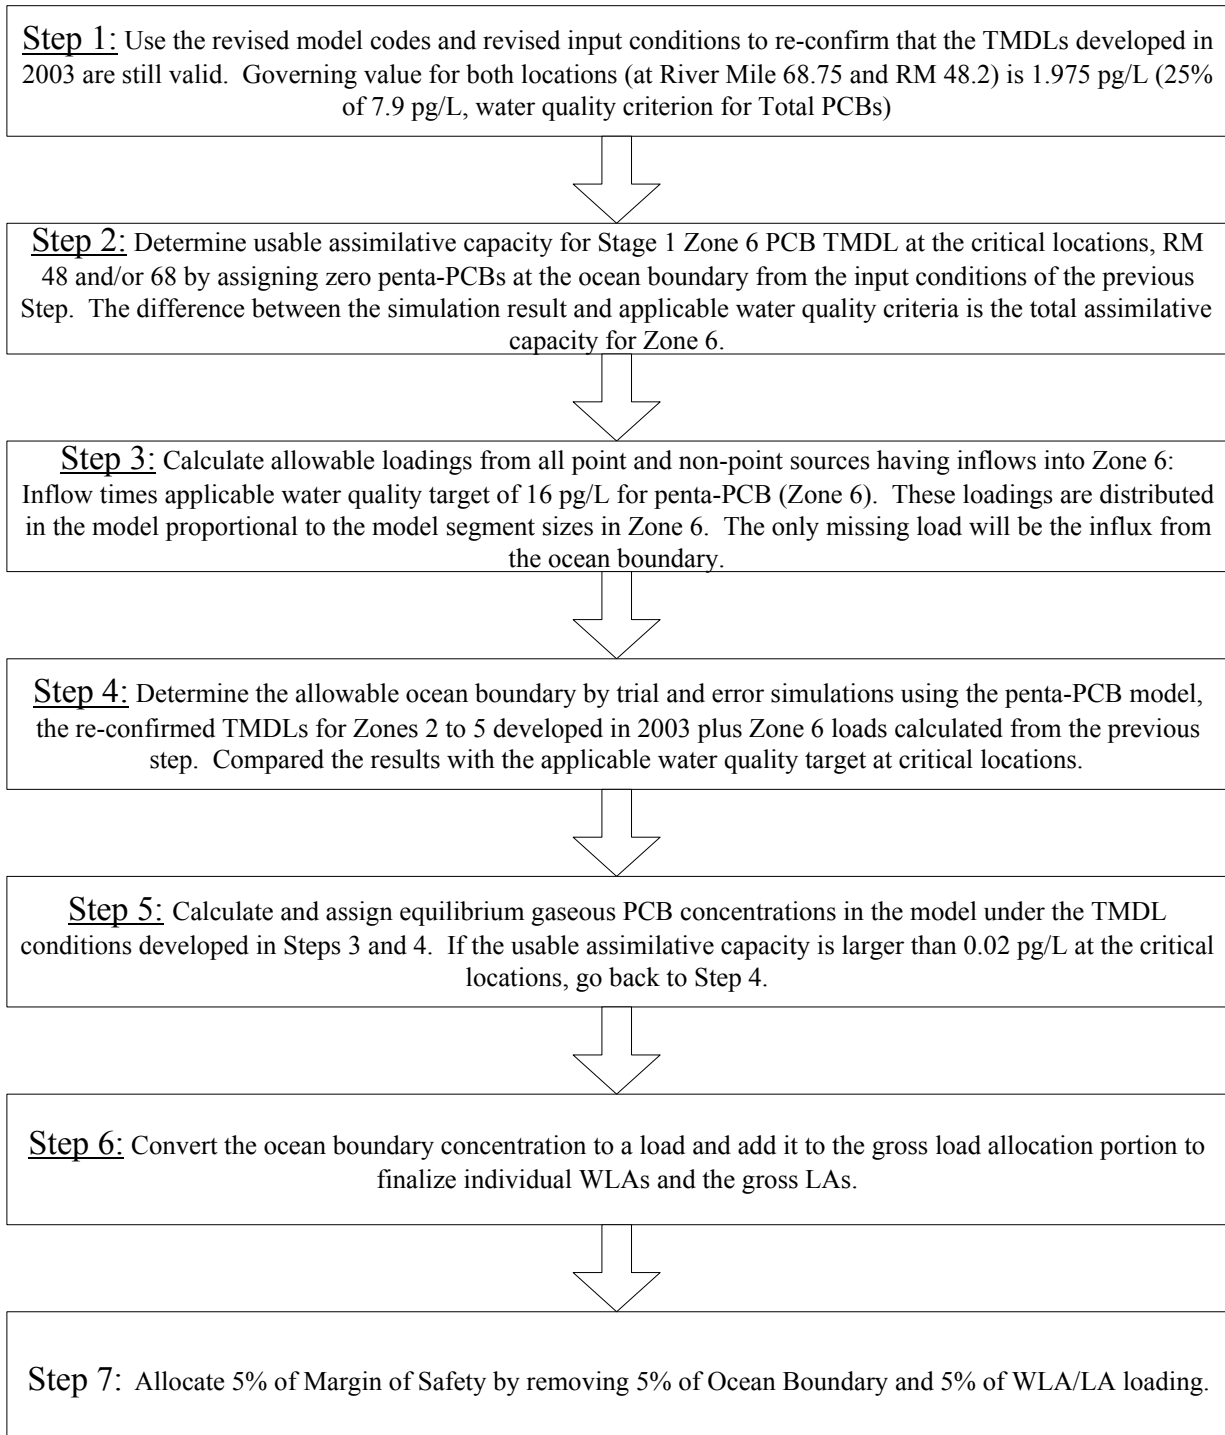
Step 1: Use the revised model codes and revised input conditions to re-confirm that the TMDLs developed in 2003 are still valid. Governing value for both locations (at River Mile 68.75 and RM 48.2) is 1.975 pg/L (25% of 7.9 pg/L, water quality criterion for Total PCBs)

Step 2: Determine usable assimilative capacity for Stage 1 Zone 6 PCB TMDL at the critical locations, RM 48 and/or 68 by assigning zero penta-PCBs at the ocean boundary from the input conditions of the previous Step. The difference between the simulation result and applicable water quality criteria is the total assimilative capacity for Zone 6.

Step 3: Calculate allowable loadings from all point and non-point sources having inflows into Zone 6: Inflow times applicable water quality target of 16 pg/L for penta-PCB (Zone 6). These loadings are distributed in the model proportional to the model segment sizes in Zone 6. The only missing load will be the influx from the ocean boundary.

Step 4: Determine the allowable ocean boundary by trial and error simulations using the penta-PCB model, the re-confirmed TMDLs for Zones 2 to 5 developed in 2003 plus Zone 6 loads calculated from the previous step. Compared the results with the applicable water quality target at critical locations.

Step 5: Calculate and assign equilibrium gaseous PCB concentrations in the model under the TMDL conditions developed in Steps 3 and 4. If the usable assimilative capacity is larger than 0.02 pg/L at the critical locations, go back to Step 4.

Step 6: Convert the ocean boundary concentration to a load and add it to the gross load allocation portion to finalize individual WLAs and the gross LAs.

Step 7: Allocate 5% of Margin of Safety by removing 5% of Ocean Boundary and 5% of WLA/LA loading.